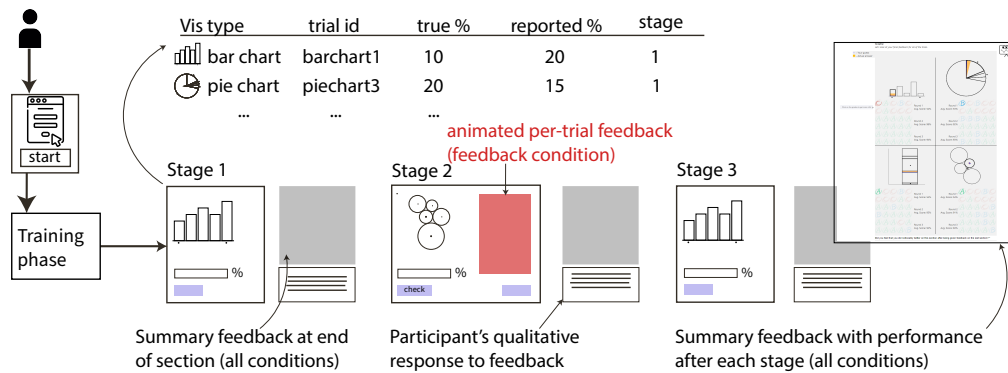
| Vis type | trial id | true % | reported % | stage |
|---|---|---|---|---|
| bar chart | barchart1 | 10 | 20 | 1 |
| pie chart | piechart3 | 20 | 15 | 1 |
| ... | ... | ... | | |

start

Training phase

Stage 1

%

Summary feedback at end of section (all conditions)

animated per-trial feedback (feedback condition)

Stage 2

%

check

Participant's qualitative response to feedback

Stage 3

%

Summary feedback with performance after each stage (all conditions)